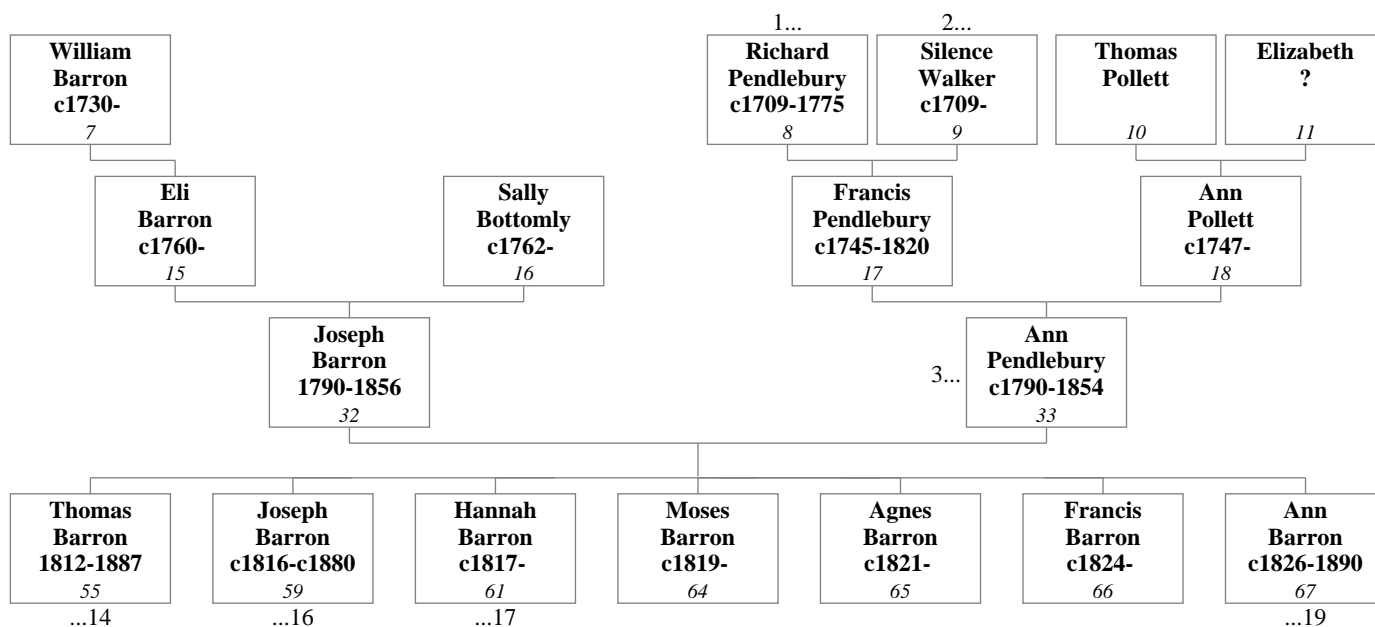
1...

2...

William Barron c1730-
7

Richard Pendlebury c1709-1775
8

Silence Walker c1709-
9

Thomas Pollett
10

Elizabeth ?
11

Eli Barron c1760-
15

Sally Bottomly c1762-
16

Francis Pendlebury c1745-1820
17

Ann Pollett c1747-
18

Joseph Barron 1790-1856
32

3...

Ann Pendlebury c1790-1854
33

Thomas Barron 1812-1887
55
...14

Joseph Barron c1816-c1880
59
...16

Hannah Barron c1817-
61
...17

Moses Barron c1819-
64

Agnes Barron c1821-
65

Francis Barron c1824-
66

Ann Barron c1826-1890
67
...19